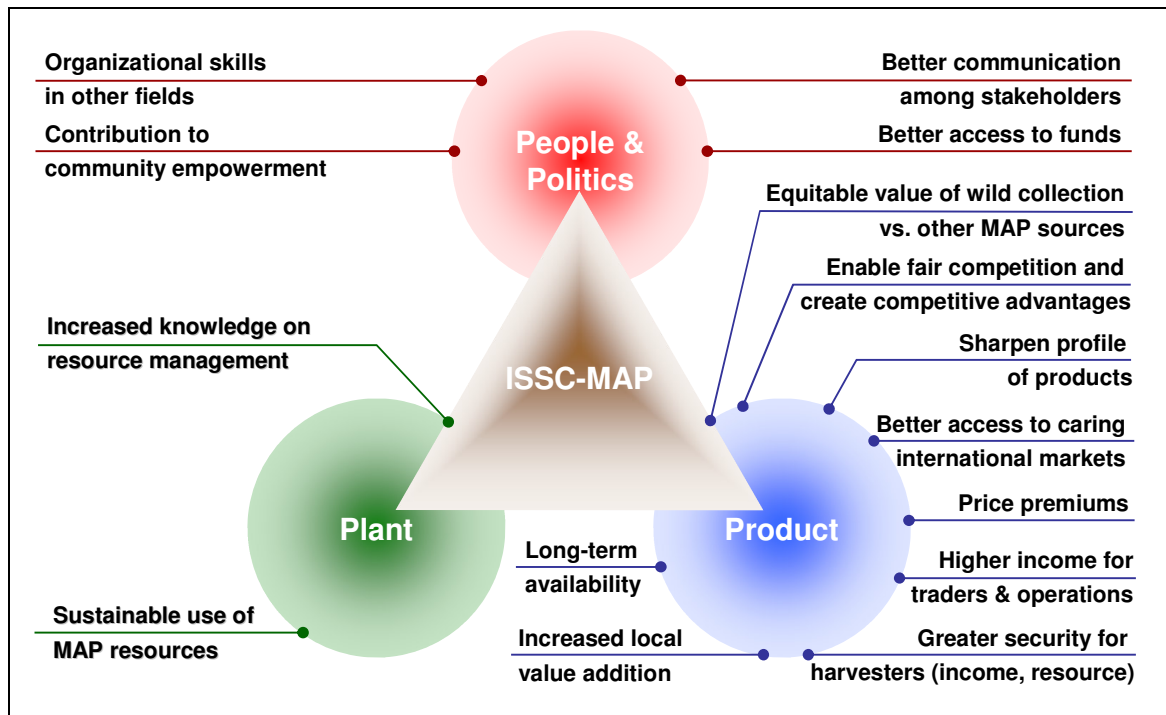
Organizational skills in other fields

Better communication among stakeholders

Contribution to community empowerment

Better access to funds

People & Politics

Equitable value of wild collection vs. other MAP sources

Enable fair competition and create competitive advantages

Increased knowledge on resource management

Sharpen profile of products

ISSC-MAP

Better access to caring international markets

Price premiums

Plant

Product

Long-term availability

Higher income for traders & operations

Sustainable use of MAP resources

Increased local value addition

Greater security for harvesters (income, resource)